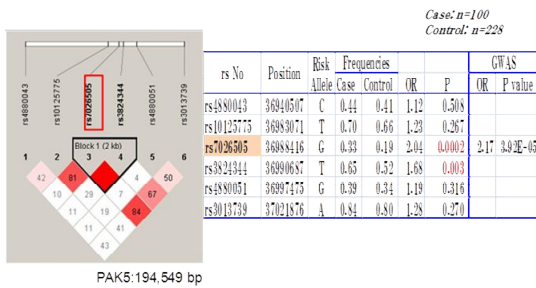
Case: n=100
Control: n=228

rs4880043
rs10125775
rs7026505
rs3824344
rs4880051
rs3013739

Block 1 (2 kb)

1 2 3 4 5 6

42 81 7 4 50
10 29 7 67
11 19 84
11 41
43

PAK5:194,549 bp

| rs No | Position | Risk Allele | Frequencies Case | Frequencies Control | OR | P | GWAS OR | GWAS P value |
|---|---|---|---|---|---|---|---|---|
| rs4880043 | 36940507 | C | 0.44 | 0.41 | 1.12 | 0.508 | | |
| rs10125775 | 36983071 | T | 0.70 | 0.66 | 1.23 | 0.267 | | |
| rs7026505 | 36988416 | G | 0.33 | 0.19 | 2.04 | 0.0002 | 2.17 | 9.92E-05 |
| rs3824344 | 36990687 | T | 0.65 | 0.52 | 1.68 | 0.003 | | |
| rs4880051 | 36997475 | G | 0.39 | 0.34 | 1.19 | 0.316 | | |
| rs3013739 | 37021876 | A | 0.84 | 0.80 | 1.28 | 0.270 | | |